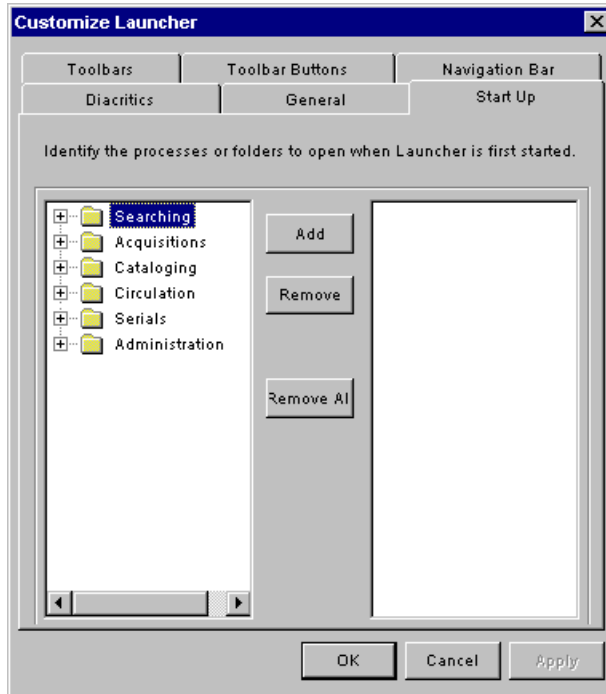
Customize Launcher

Toolbars
Toolbar Buttons
Navigation Bar
Diacritics
General
Start Up

Identify the processes or folders to open when Launcher is first started.

Searching
Acquisitions
Cataloging
Circulation
Serials
Administration

Add
Remove
Remove Al

OK
Cancel
Apply